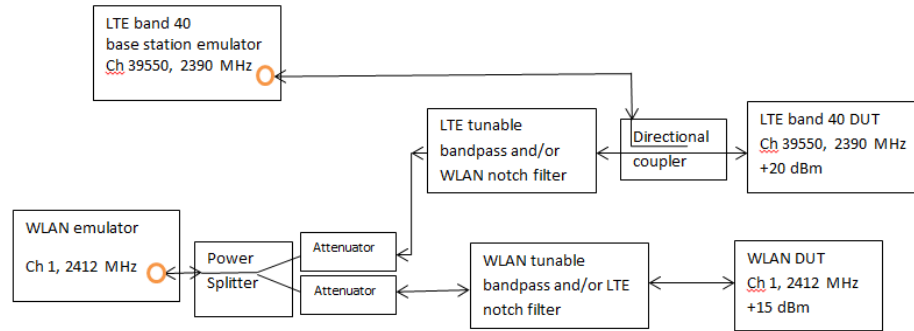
LTE band 40
base station emulator
Ch 39550, 2390 MHz

LTE tunable
bandpass and/or
WLAN notch filter

Directional
coupler

LTE band 40 DUT
Ch 39550, 2390 MHz
+20 dBm

WLAN emulator

Ch 1, 2412 MHz

Power
Splitter

Attenuator

Attenuator

WLAN tunable
bandpass and/or LTE
notch filter

WLAN DUT
Ch 1, 2412 MHz
+15 dBm